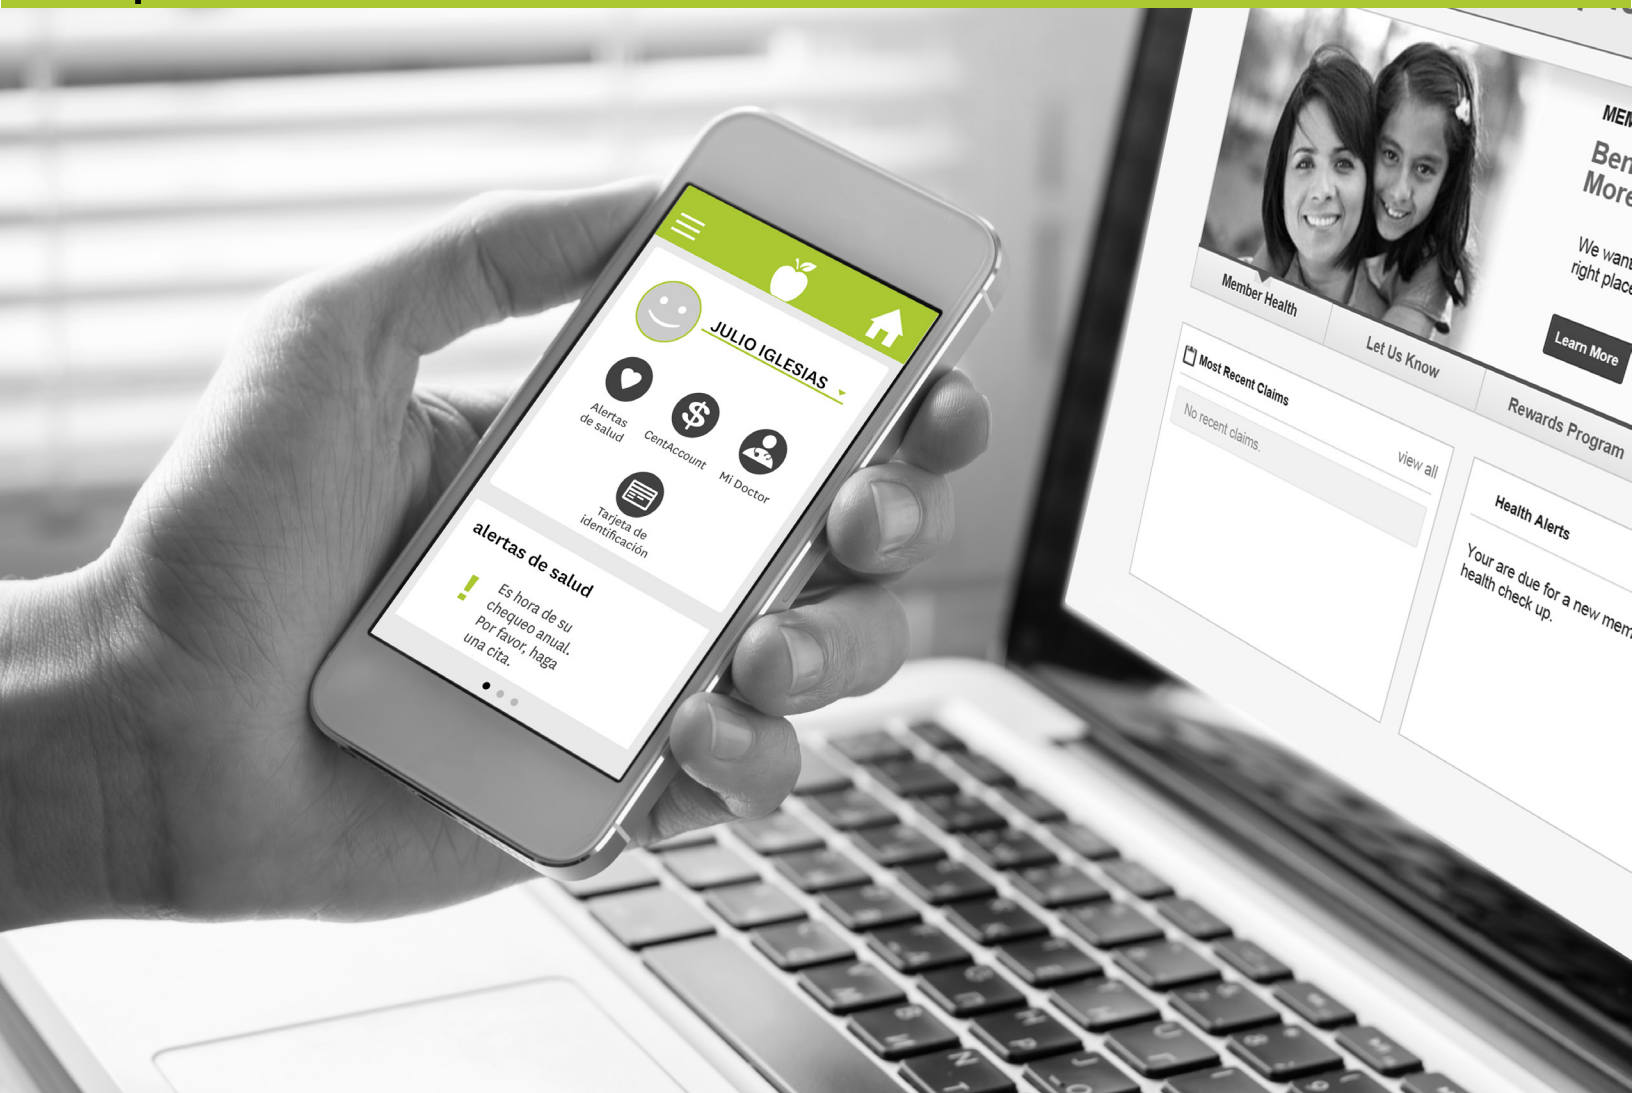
JULIO IGLESIAS

Alertas de salud

CentAccount

Mi Doctor

Tarjeta de identificación

alertas de salud

!

Es hora de su chequeo anual. Por favor, haga una cita.

MEM

Ben

More

We want

right place

Learn More

Member Health

Let Us Know

Rewards Program

Most Recent Claims

No recent claims.

view all

Health Alerts

Your are due for a new mem

health check up.